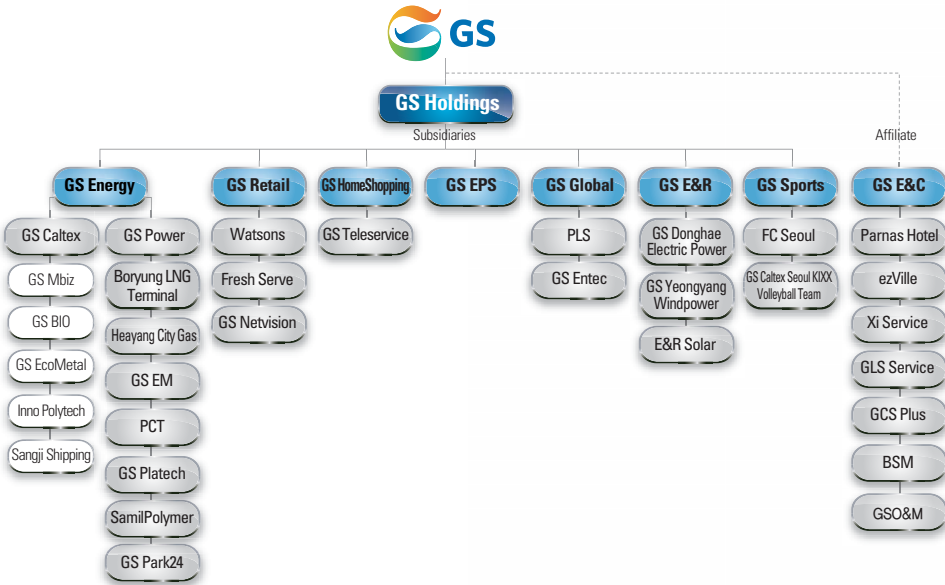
GS

GS Holdings

Subsidiaries

Affiliate

GS Energy

GS Caltex

GS Mbiz

GS BIO

GS EcoMetal

Inno Polytech

Sangji Shipping

GS Power

Boryung LNG Terminal

Heayang City Gas

GS EM

PCT

GS Platech

SamilPolymer

GS Park24

GS Retail

Watsons

Fresh Serve

GS Netvision

GS HomeShopping

GS Teleservice

GS EPS

GS Global

PLS

GS Entec

GS E&R

GS Donghae Electric Power

GS Yeongyang Windpower

E&R Solar

GS Sports

FC Seoul

GS Caltex Seoul KIXX Volleyball Team

GS E&C

Parnas Hotel

ezVille

Xi Service

GLS Service

GCS Plus

BSM

GSO&M